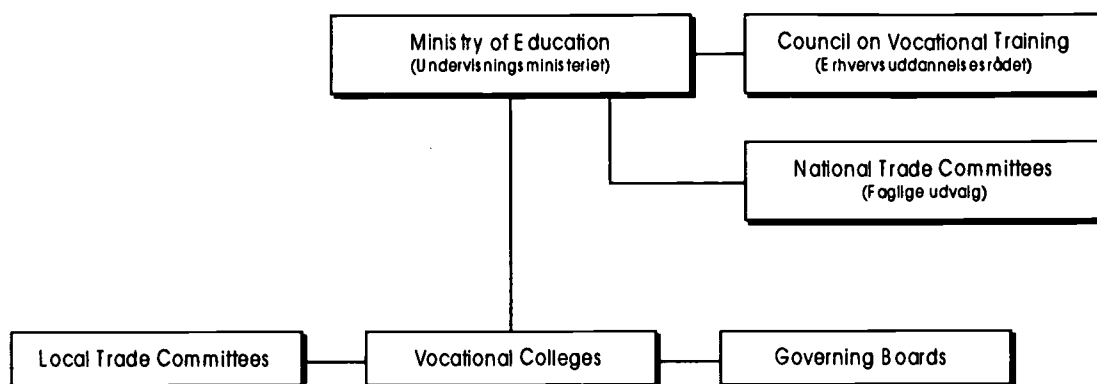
Ministry of Education
(Undervisningsministeriet)

Council on Vocational Training
(Erhvervsuddannelsesrådet)

National Trade Committees
(Faglige udvalg)

Local Trade Committees

Vocational Colleges

Governing Boards